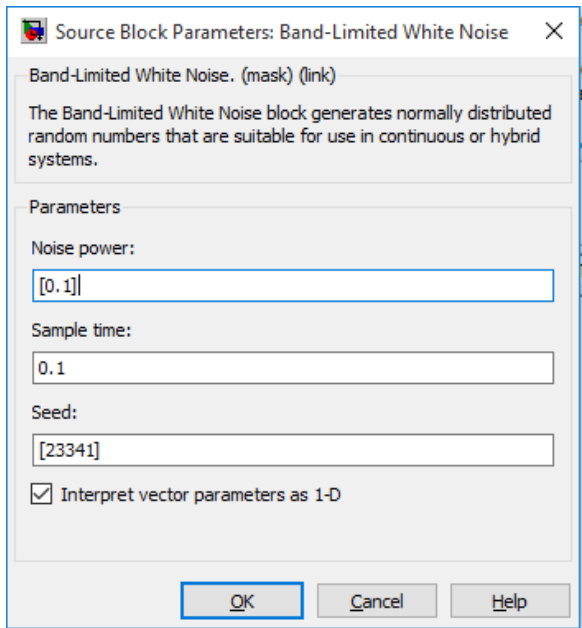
Source Block Parameters: Band-Limited White Noise ×

Band-Limited White Noise. (mask) (link)

The Band-Limited White Noise block generates normally distributed random numbers that are suitable for use in continuous or hybrid systems.

Parameters

Noise power:

[0.1]

Sample time:

0.1

Seed:

[23341]

☑ Interpret vector parameters as 1-D

OK Cancel Help